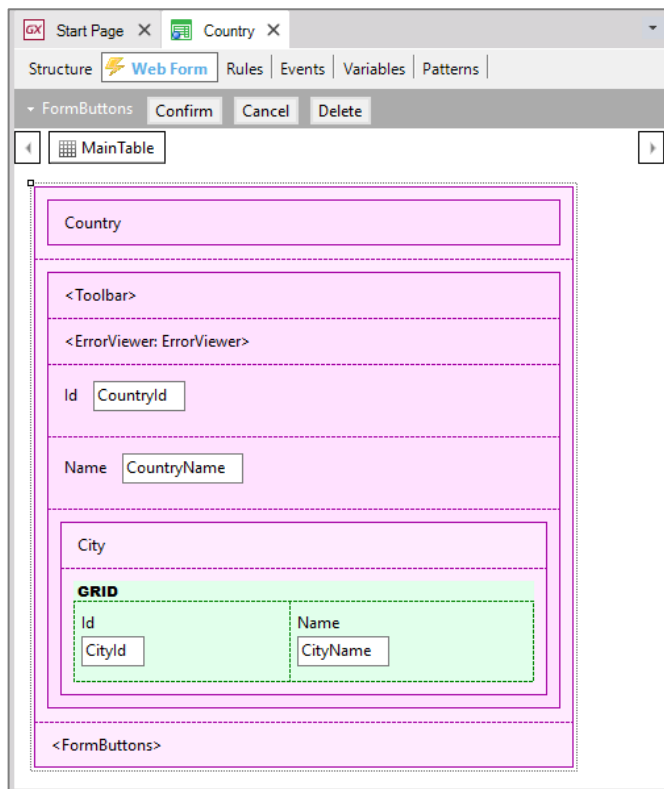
GX Start Page ✕ Country ✕

Structure | Web Form | Rules | Events | Variables | Patterns

FormButtons Confirm Cancel Delete

MainTable

Country

<Toolbar>

<ErrorViewer: ErrorViewer>

Id CountryId

Name CountryName

City

GRID

| Id | Name |
|---|---|
| CityId | CityName |

<FormButtons>